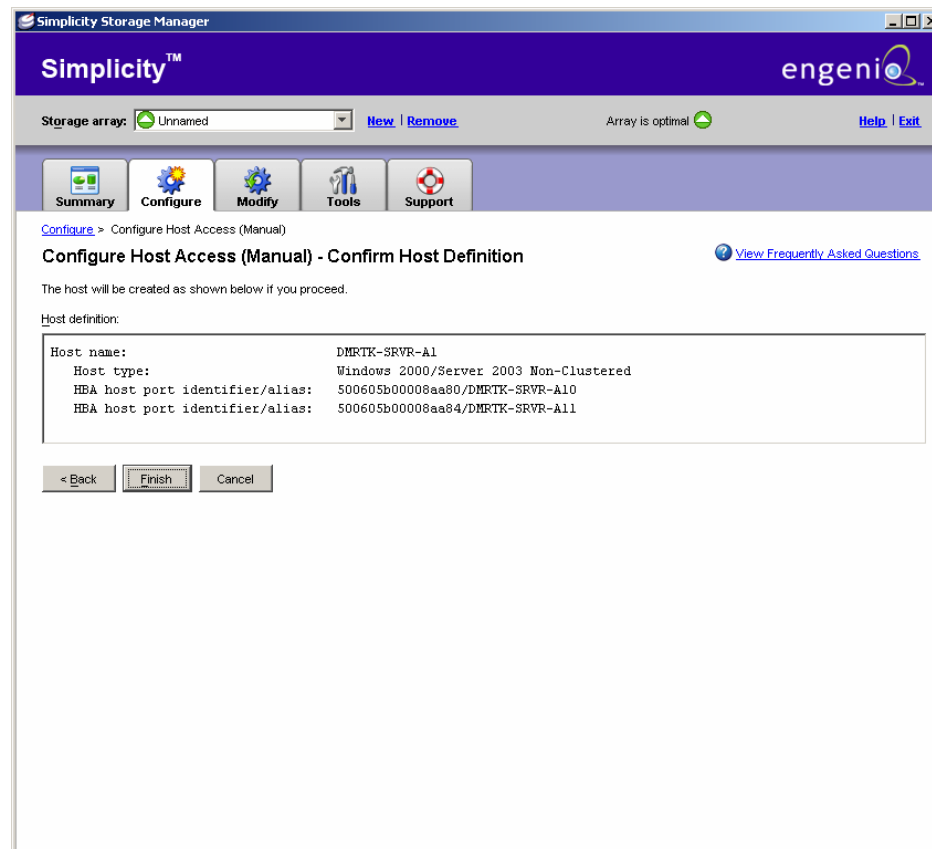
Simplicity Storage Manager

Simplicity™

engenio

Storage array: Unnamed New | Remove

Array is optimal

Help | Exit

Summary Configure Modify Tools Support

Configure > Configure Host Access (Manual)

Configure Host Access (Manual) - Confirm Host Definition

View Frequently Asked Questions

The host will be created as shown below if you proceed.

Host definition:

| | |
|---|---|
| Host name: | DMRTK-SRVR-A1 |
| Host type: | Windows 2000/Server 2003 Non-Clustered |
| HBA host port identifier/alias: | 500605b00008aa80/DMRTK-SRVR-A10 |
| HBA host port identifier/alias: | 500605b00008aa84/DMRTK-SRVR-A11 |

< Back Finish Cancel